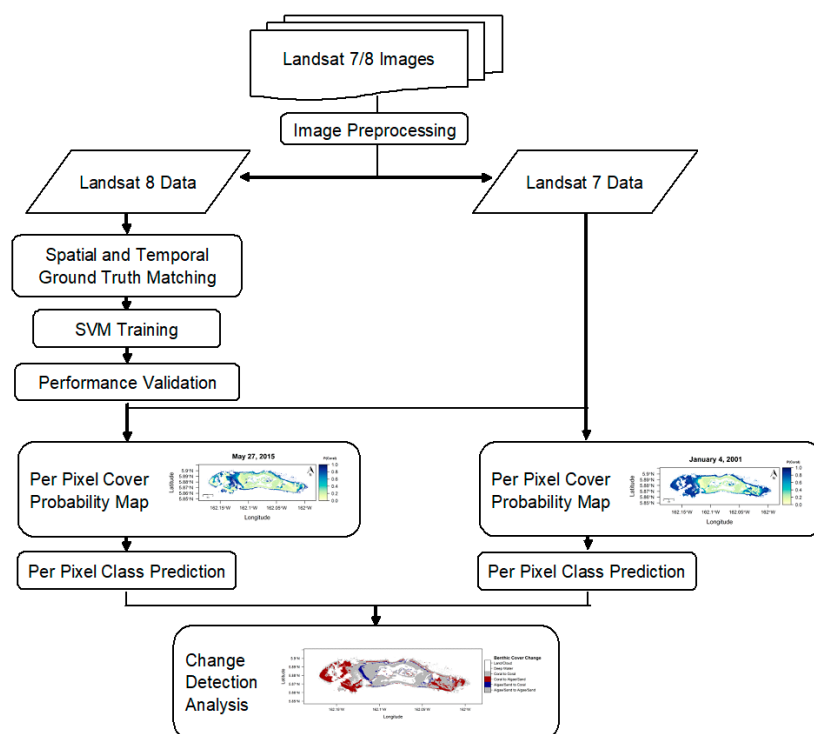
Landsat 7/8 Images

Image Preprocessing

Landsat 8 Data

Landsat 7 Data

Spatial and Temporal Ground Truth Matching

SVM Training

Performance Validation

Per Pixel Cover Probability Map

May 27, 2015

P(Coral)

1.0
0.8
0.6
0.4
0.2
0.0

Latitude

5.9°N
5.89°N
5.88°N
5.87°N
5.86°N
5.85°N

162.15°W 162.1°W 162.05°W 162°W

Longitude

Per Pixel Cover Probability Map

January 4, 2001

P(Coral)

1.0
0.8
0.6
0.4
0.2
0.0

Latitude

5.9°N
5.89°N
5.88°N
5.87°N
5.86°N
5.85°N

162.15°W 162.1°W 162.05°W 162°W

Longitude

Per Pixel Class Prediction

Per Pixel Class Prediction

Change Detection Analysis

Benthic Cover Change
Land/Cloud
Deep Water
Coral to Coral
Coral to Algae/Sand
Algae/Sand to Coral
Algae/Sand to Algae/Sand

Latitude

5.9°N
5.89°N
5.88°N
5.87°N
5.86°N
5.85°N

162.15°W 162.1°W 162.05°W 162°W

Longitude